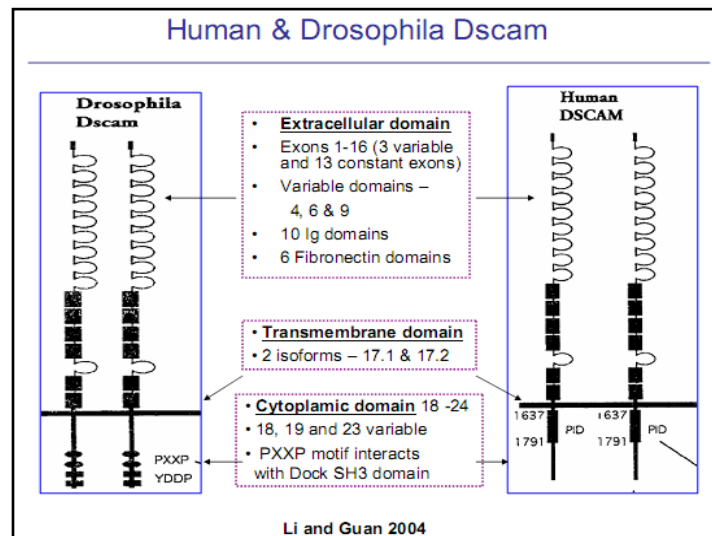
Human & Drosophila Dscam

Drosophila Dscam

• Extracellular domain
• Exons 1-16 (3 variable and 13 constant exons)
• Variable domains – 4, 6 & 9
• 10 Ig domains
• 6 Fibronectin domains

Human DSCAM

• Transmembrane domain
• 2 isoforms – 17.1 & 17.2

• Cytoplamic domain 18 -24
• 18, 19 and 23 variable
• PXXP motif interacts with Dock SH3 domain

PXXP
YDDP

1637
1791
PID
1637
1791
PID

Li and Guan 2004